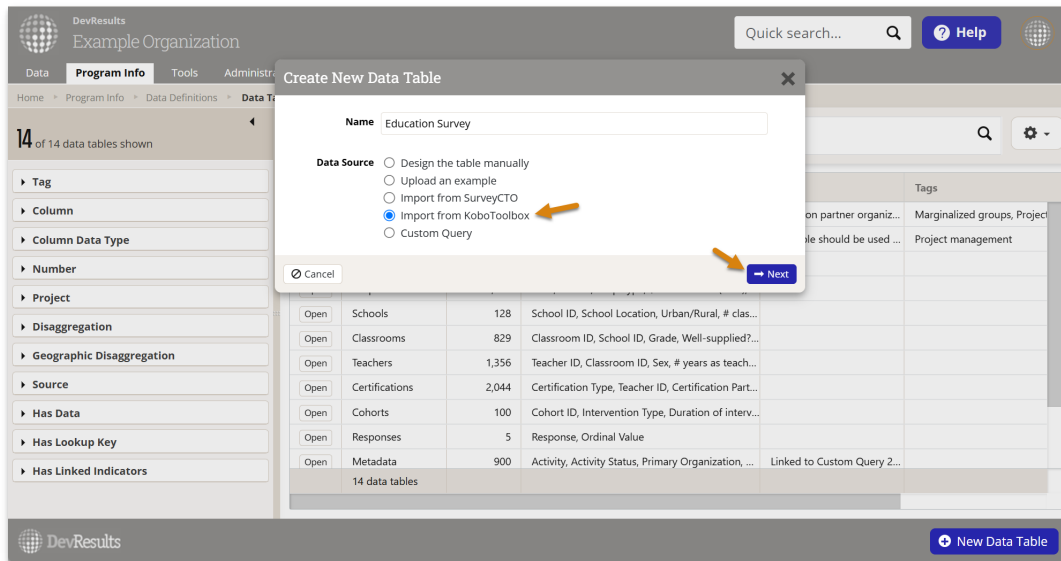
DevResults
Example Organization

Quick search...
Help

Data
Program Info
Tools
Administra

Home ▸ Program Info ▸ Data Definitions ▸ Data Ta

14 of 14 data tables shown

▸ Tag
▸ Column
▸ Column Data Type
▸ Number
▸ Project
▸ Disaggregation
▸ Geographic Disaggregation
▸ Source
▸ Has Data
▸ Has Lookup Key
▸ Has Linked Indicators

Create New Data Table

Name Education Survey

Data Source
Design the table manually
Upload an example
Import from SurveyCTO
Import from KoboToolbox
Custom Query

Cancel
Next

| | | | | | Tags |
|---|---|---|---|---|---|
| | | | | on partner organiz... | Marginalized groups, Project |
| | | | | ple should be used ... | Project management |
| Open | Schools | 128 | School ID, School Location, Urban/Rural, # clas... | | |
| Open | Classrooms | 829 | Classroom ID, School ID, Grade, Well-supplied?... | | |
| Open | Teachers | 1,356 | Teacher ID, Classroom ID, Sex, # years as teach... | | |
| Open | Certifications | 2,044 | Certification Type, Teacher ID, Certification Part... | | |
| Open | Cohorts | 100 | Cohort ID, Intervention Type, Duration of interv... | | |
| Open | Responses | 5 | Response, Ordinal Value | | |
| Open | Metadata | 900 | Activity, Activity Status, Primary Organization, ... | Linked to Custom Query 2... | |
| | 14 data tables | | | | |

DevResults
New Data Table